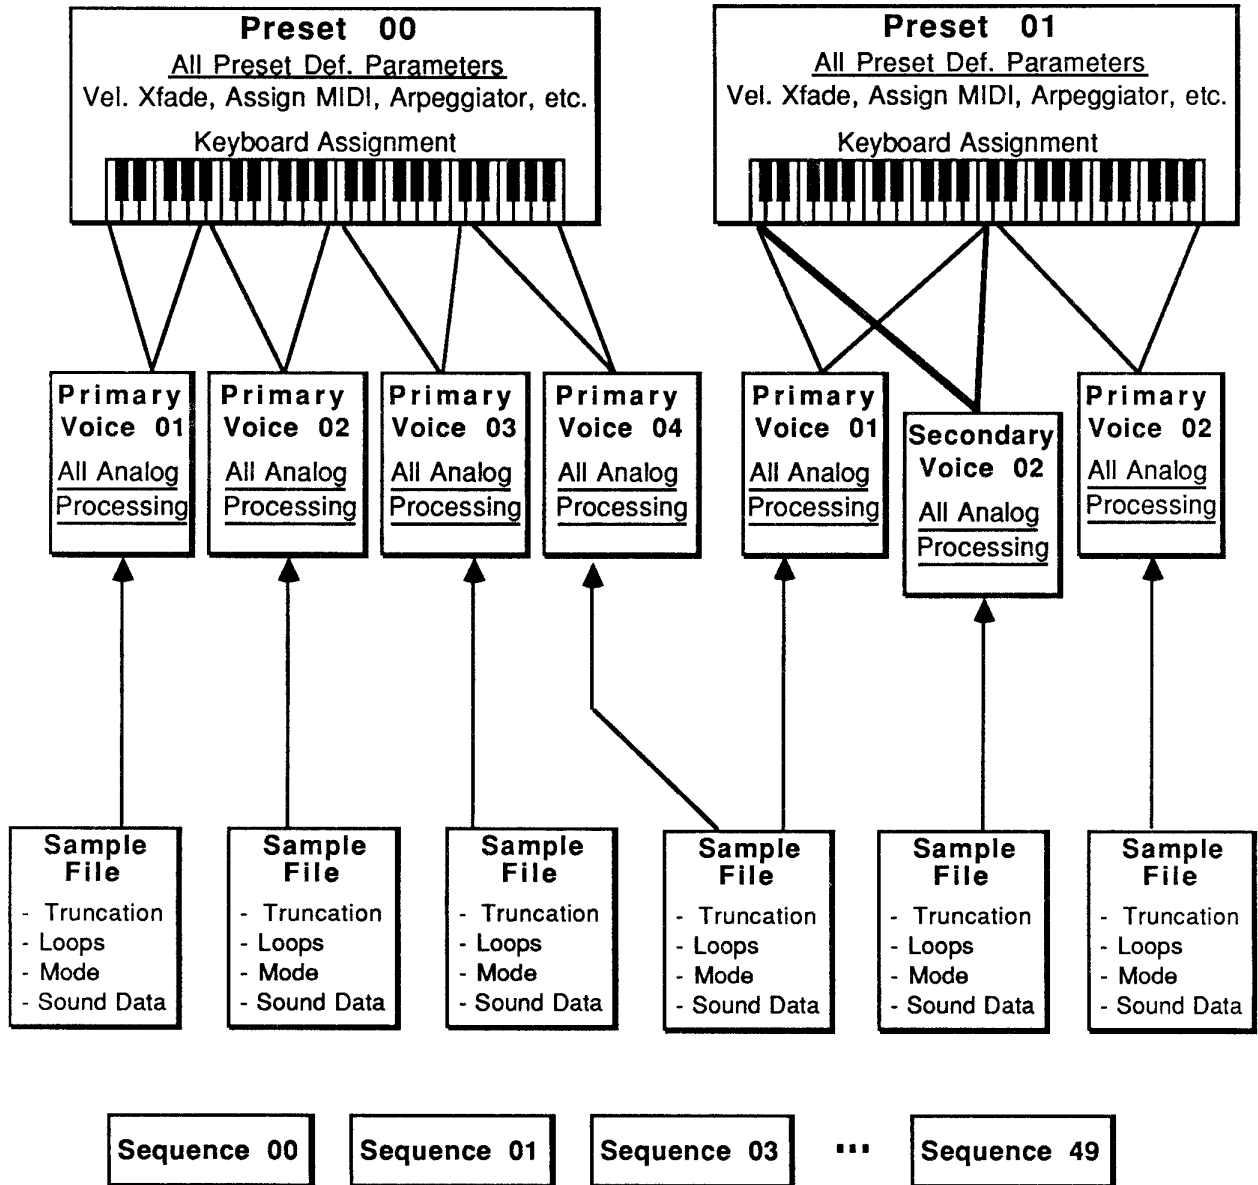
Preset 00
All Preset Def. Parameters
Vel. Xfade, Assign MIDI, Arpeggiator, etc.
Keyboard Assignment

Preset 01
All Preset Def. Parameters
Vel. Xfade, Assign MIDI, Arpeggiator, etc.
Keyboard Assignment

Primary Voice 01
All Analog Processing

Primary Voice 02
All Analog Processing

Primary Voice 03
All Analog Processing

Primary Voice 04
All Analog Processing

Primary Voice 01
All Analog Processing

Secondary Voice 02
All Analog Processing

Primary Voice 02
All Analog Processing

Sample File
- Truncation
- Loops
- Mode
- Sound Data

Sample File
- Truncation
- Loops
- Mode
- Sound Data

Sample File
- Truncation
- Loops
- Mode
- Sound Data

Sample File
- Truncation
- Loops
- Mode
- Sound Data

Sample File
- Truncation
- Loops
- Mode
- Sound Data

Sample File
- Truncation
- Loops
- Mode
- Sound Data

Sequence 00
Sequence 01
Sequence 03
...
Sequence 49